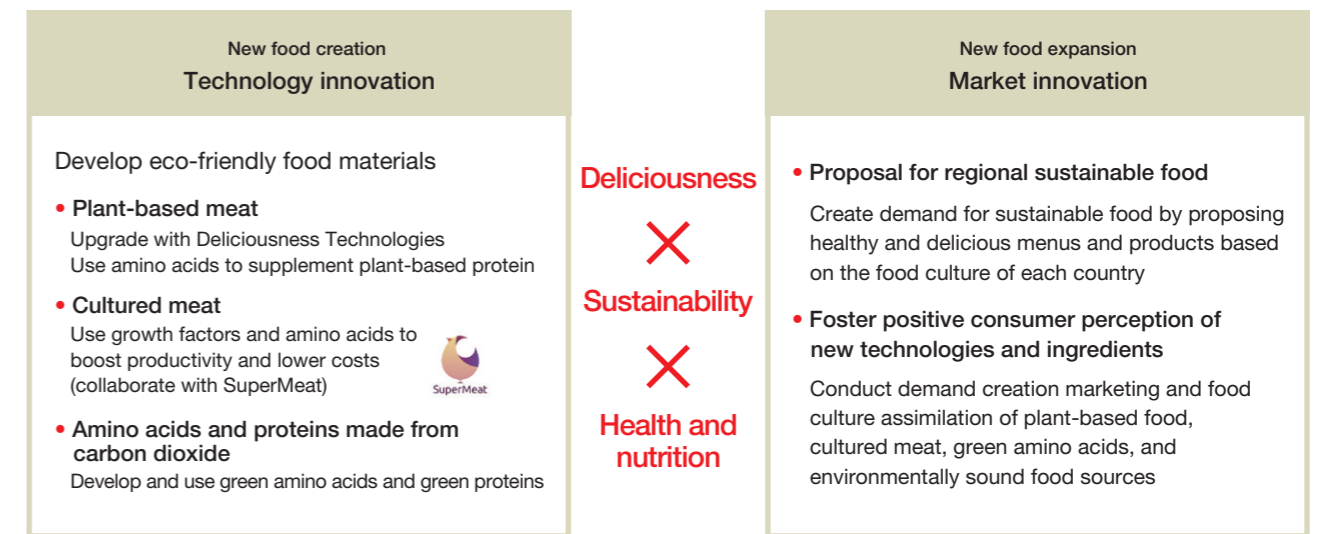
New food creation
Technology innovation

Develop eco-friendly food materials

• Plant-based meat
Upgrade with Deliciousness Technologies
Use amino acids to supplement plant-based protein

• Cultured meat
Use growth factors and amino acids to boost productivity and lower costs (collaborate with SuperMeat)

SuperMeat

• Amino acids and proteins made from carbon dioxide
Develop and use green amino acids and green proteins

Deliciousness
×
Sustainability
×
Health and nutrition

New food expansion
Market innovation

• Proposal for regional sustainable food
Create demand for sustainable food by proposing healthy and delicious menus and products based on the food culture of each country

• Foster positive consumer perception of new technologies and ingredients
Conduct demand creation marketing and food culture assimilation of plant-based food, cultured meat, green amino acids, and environmentally sound food sources